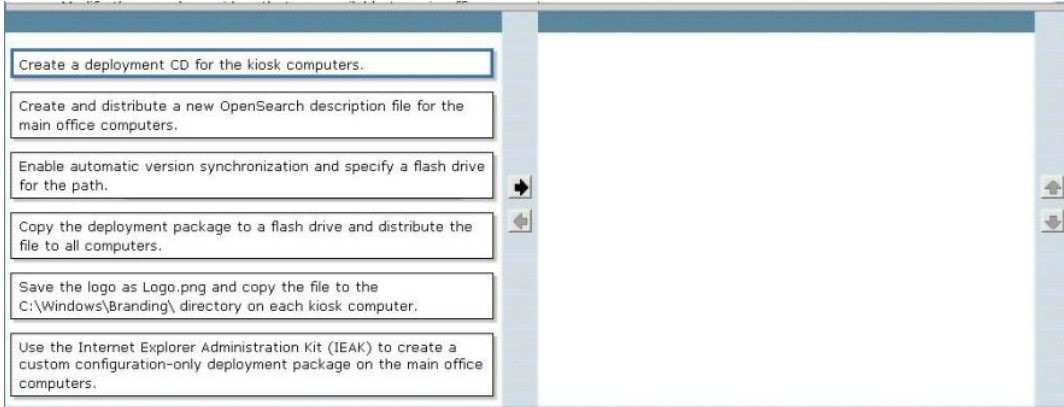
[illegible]

Create a deployment CD for the kiosk computers.

Create and distribute a new OpenSearch description file for the main office computers.

Enable automatic version synchronization and specify a flash drive for the path.

Copy the deployment package to a flash drive and distribute the file to all computers.

Save the logo as Logo.png and copy the file to the C:\Windows\Branding\ directory on each kiosk computer.

Use the Internet Explorer Administration Kit (IEAK) to create a custom configuration-only deployment package on the main office computers.